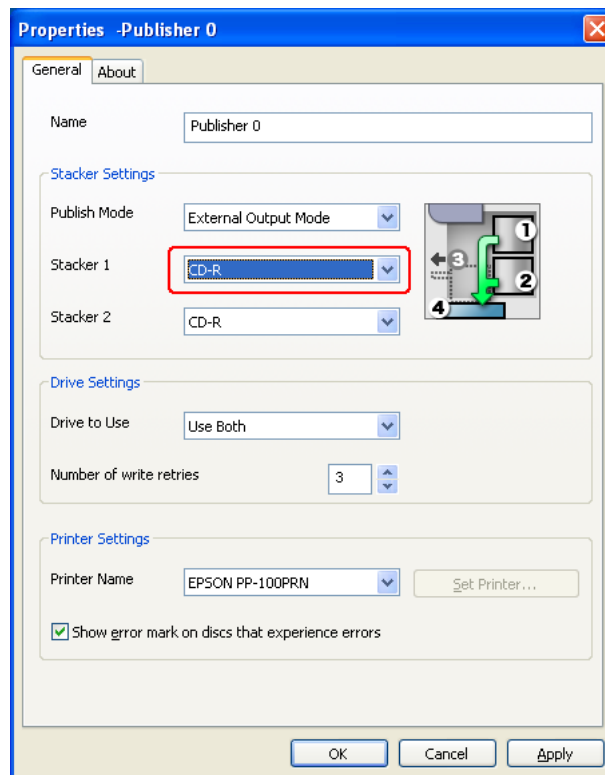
Properties -Publisher 0

General About

Name Publisher 0

Stacker Settings

Publish Mode External Output Mode

Stacker 1 CD-R

Stacker 2 CD-R

1
2
3
4

Drive Settings

Drive to Use Use Both

Number of write retries 3

Printer Settings

Printer Name EPSON PP-100PRN

Set Printer...

Show error mark on discs that experience errors

OK Cancel Apply